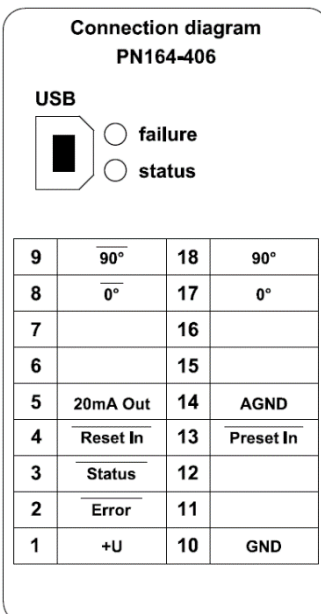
Connection diagram
PN164-406

USB

failure
status

| 9 | $\overline{90°}$ | 18 | 90° |
|---|---|---|---|
| 8 | $\overline{0°}$ | 17 | 0° |
| 7 | | 16 | |
| 6 | | 15 | |
| 5 | 20mA Out | 14 | AGND |
| 4 | $\overline{\text{Reset In}}$ | 13 | $\overline{\text{Preset In}}$ |
| 3 | $\overline{\text{Status}}$ | 12 | |
| 2 | $\overline{\text{Error}}$ | 11 | |
| 1 | +U | 10 | GND |